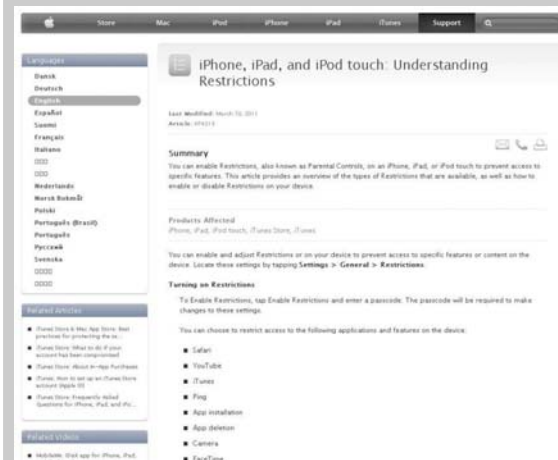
Store Mac iPod iPhone iPad iTunes Support

Languages
Dansk
Deutsch
English
Español
Suomi
Français
Italiano
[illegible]
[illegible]
Nederlands
Norsk Bokmål
Polski
Português (Brasil)
Português
Русский
Svenska
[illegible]
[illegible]

Related Articles
iTunes Store & Mac App Store: Best practices for protecting the se...
iTunes Store: What to do if your account has been compromised
iTunes Store: About In-App Purchases
iTunes: How to set up an iTunes Store account (Apple ID)
iTunes Store: Frequently Asked Questions for iPhone, iPad, and iPo...

Related Videos
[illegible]

iPhone, iPad, and iPod touch: Understanding Restrictions

Last Modified: March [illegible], 2011
Article: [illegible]

Summary
You can enable Restrictions, also known as Parental Controls, on an iPhone, iPad, or iPod touch to prevent access to specific features. This article provides an overview of the types of Restrictions that are available, as well as how to enable or disable Restrictions on your device.

Products Affected
iPhone, iPad, iPod touch, iTunes Store, iTunes

You can enable and adjust Restrictions or on your device to prevent access to specific features or content on the device. Locate these settings by tapping Settings > General > Restrictions.

Turning on Restrictions
To Enable Restrictions, tap Enable Restrictions and enter a passcode. The passcode will be required to make changes to these settings.

You can choose to restrict access to the following applications and features on the device:

Safari
YouTube
iTunes
Ping
App installation
App deletion
Camera
FaceTime